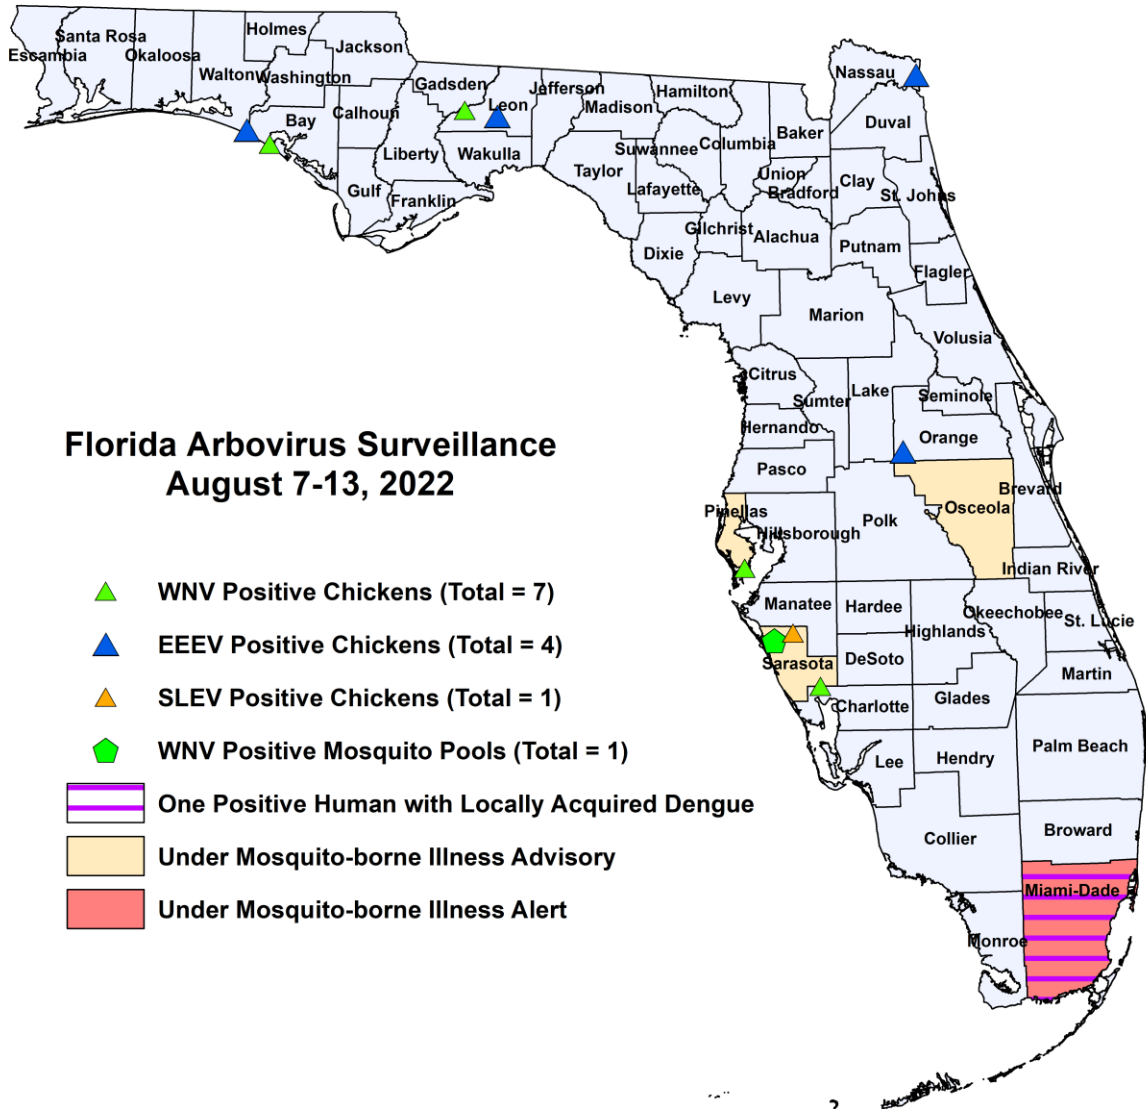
Florida Arbovirus Surveillance
August 7-13, 2022

WNV Positive Chickens (Total = 7)
EEEV Positive Chickens (Total = 4)
SLEV Positive Chickens (Total = 1)
WNV Positive Mosquito Pools (Total = 1)
One Positive Human with Locally Acquired Dengue
Under Mosquito-borne Illness Advisory
Under Mosquito-borne Illness Alert

Santa Rosa
Escambia
Okaloosa
Holmes
Jackson
Walton
Washington
Gadsden
Jefferson
Nassau
Leon
Hamilton
Madison
Bay
Calhoun
Duval
Baker
Suwannee
Columbia
Liberty
Wakulla
Taylor
Union
Clay
Bradford
Gulf
Lafayette
St. Johns
Franklin
Gilchrist
Alachua
Putnam
Dixie
Flagler
Levy
Marion
Volusia
Citrus
Lake
Seminole
Sumter
Hernando
Orange
Pasco
Brevard
Pinellas
Osceola
Polk
Hillsborough
Indian River
Manatee
Hardee
Okeechobee
St. Lucie
Highlands
Sarasota
DeSoto
Martin
Charlotte
Glades
Palm Beach
Lee
Hendry
Broward
Collier
Miami-Dade
Monroe